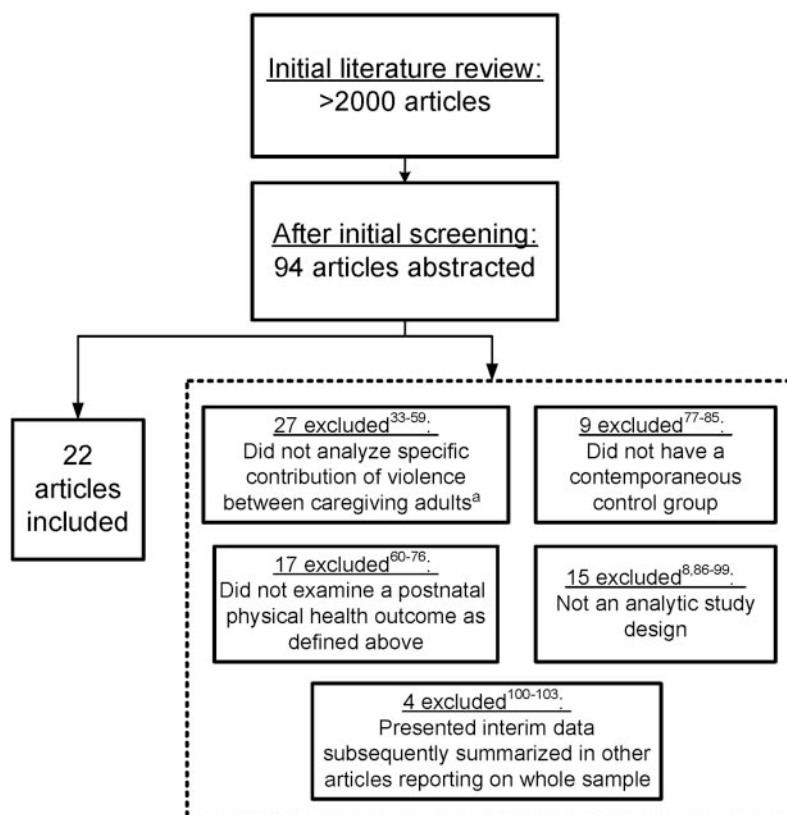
Initial literature review:
>2000 articles

After initial screening:
94 articles abstracted

22 articles included

27 excluded$^{33-59}$:
Did not analyze specific contribution of violence between caregiving adults$^{a}$

9 excluded$^{77-85}$:
Did not have a contemporaneous control group

17 excluded$^{60-76}$:
Did not examine a postnatal physical health outcome as defined above

15 excluded$^{8,86-99}$:
Not an analytic study design

4 excluded$^{100-103}$:
Presented interim data subsequently summarized in other articles reporting on whole sample